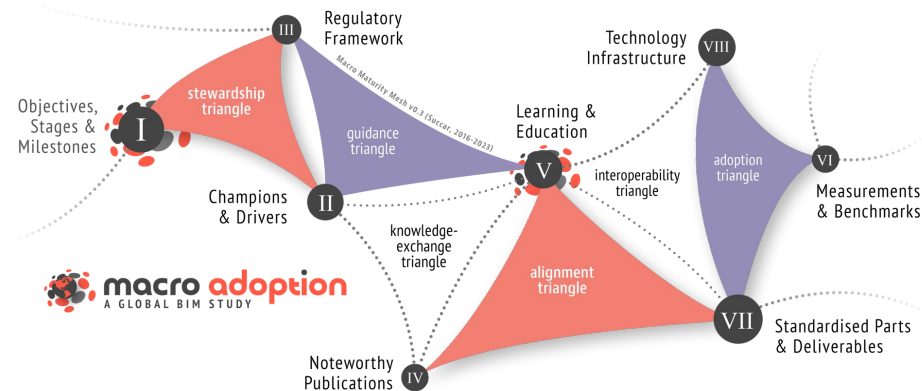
Objectives, Stages & Milestones

I

stewardship triangle

III

Regulatory Framework

Macro Maturity Mesh v0.3 (Succar, 2016-2023)

guidance triangle

Champions & Drivers

II

Learning & Education

V

interoperability triangle

knowledge-exchange triangle

Technology Infrastructure

VIII

adoption triangle

VI

Measurements & Benchmarks

alignment triangle

VII

Standardised Parts & Deliverables

macro adoption
A GLOBAL BIM STUDY

Noteworthy Publications

IV